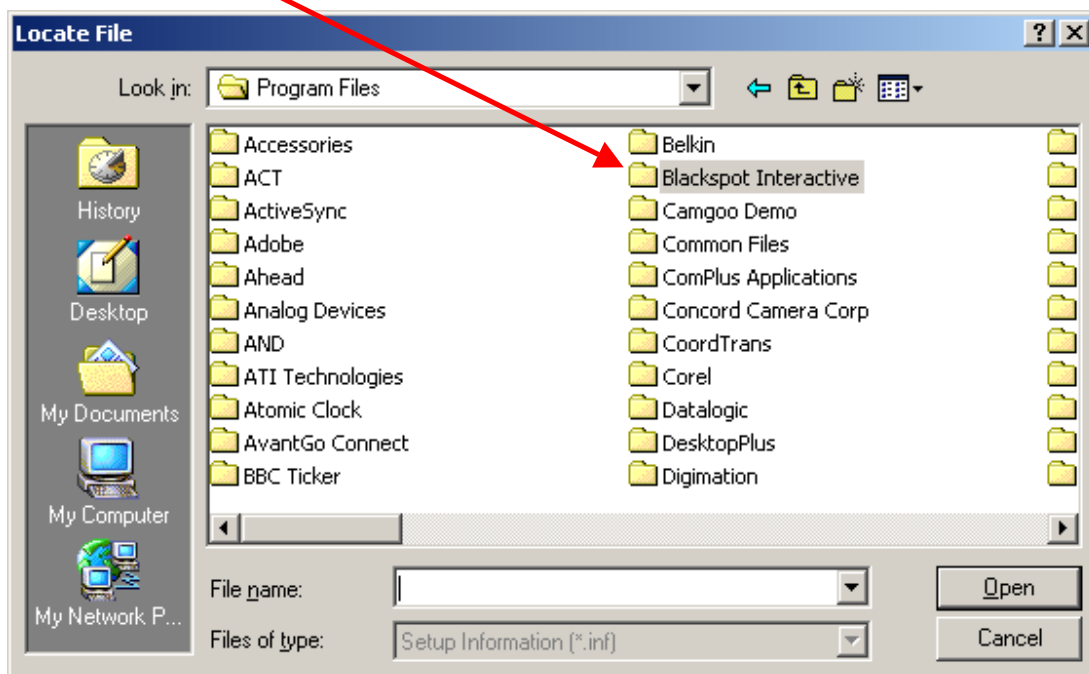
Locate File

?

Look in: Program Files

History

Desktop

My Documents

My Computer

My Network P...

Accessories
ACT
ActiveSync
Adobe
Ahead
Analog Devices
AND
ATI Technologies
Atomic Clock
AvantGo Connect
BBC Ticker

Belkin
Blackspot Interactive
Camgoo Demo
Common Files
ComPlus Applications
Concord Camera Corp
CoordTrans
Corel
Datalogic
DesktopPlus
Digimation

File name:

Files of type: Setup Information (*.inf)

Open

Cancel